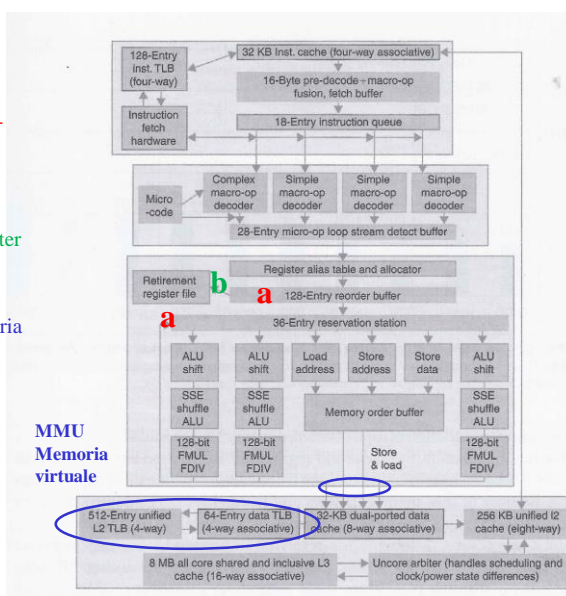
128-Entry inst. TLB (four-way)

32 KB Inst. cache (four-way associative)

16-Byte pre-decode - macro-op fusion, fetch buffer

Instruction fetch hardware

18-Entry instruction queue

Micro -code

Complex macro-op decoder

Simple macro-op decoder

Simple macro-op decoder

Simple macro-op decoder

28-Entry micro-op loop stream detect buffer

ter

Register alias table and allocator

Retirement register file

b

a

128-Entry reorder buffer

ria

a

36-Entry reservation station

ALU shift

ALU shift

Load address

Store address

Store data

ALU shift

SSE shuffle ALU

SSE shuffle ALU

Memory order buffer

SSE shuffle ALU

MMU Memoria virtuale

128-bit FMUL FDIV

128-bit FMUL FDIV

Store & load

128-bit FMUL FDIV

512-Entry unified L2 TLB (4-way)

64-Entry data TLB (4-way associative)

32-KB dual-ported data cache (8-way associative)

256 KB unified l2 cache (eight-way)

8 MB all core shared and inclusive L3 cache (16-way associative)

Uncore arbiter (handles scheduling and clock/power state differences)